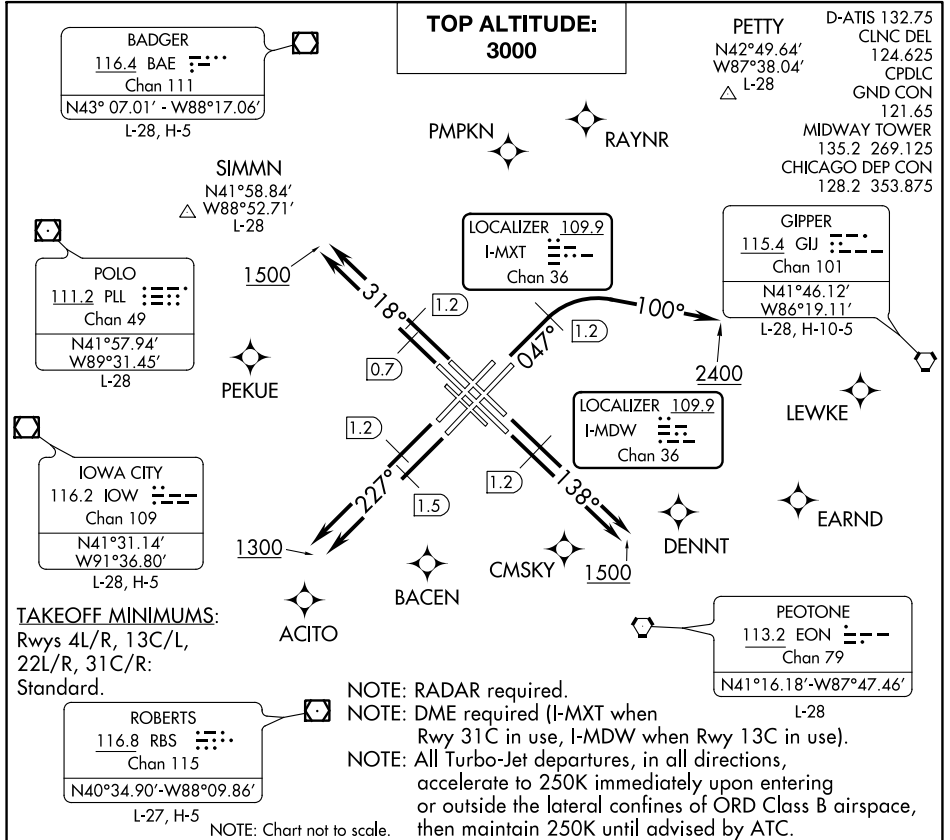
TOP ALTITUDE:
3000

BADGER
116.4 BAE
Chan 111
N43° 07.01' - W88°17.06'
L-28, H-5

PETTY
N42°49.64'
W87°38.04'
L-28

D-ATIS 132.75
CLNC DEL
124.625
CPDLC
GND CON
121.65
MIDWAY TOWER
135.2 269.125
CHICAGO DEP CON
128.2 353.875

PMPKN

RAYNR

SIMMN
N41°58.84'
W88°52.71'
L-28

LOCALIZER 109.9
I-MXT
Chan 36

GIPPER
115.4 GIJ
Chan 101
N41°46.12'
W86°19.11'
L-28, H-10-5

POLO
111.2 PLL
Chan 49
N41°57.94'
W89°31.45'
L-28

1500

318°

1.2

047°

1.2

100°

0.7

2400

PEKUE

LOCALIZER 109.9
I-MDW
Chan 36

LEWKE

1.2

IOWA CITY
116.2 IOW
Chan 109
N41°31.14'
W91°36.80'
L-28, H-5

227°

1.2

138°

1.5

EARND

DENNT

1300

CMSKY

1500

BACEN

ACITO

TAKEOFF MINIMUMS:
Rwys 4L/R, 13C/L, 22L/R, 31C/R:
Standard.

PEOTONE
113.2 EON
Chan 79
N41°16.18'-W87°47.46'
L-28

ROBERTS
116.8 RBS
Chan 115
N40°34.90'-W88°09.86'
L-27, H-5

NOTE: RADAR required.
NOTE: DME required (I-MXT when Rwy 31C in use, I-MDW when Rwy 13C in use).
NOTE: All Turbo-Jet departures, in all directions, accelerate to 250K immediately upon entering or outside the lateral confines of ORD Class B airspace, then maintain 250K until advised by ATC.

NOTE: Chart not to scale.